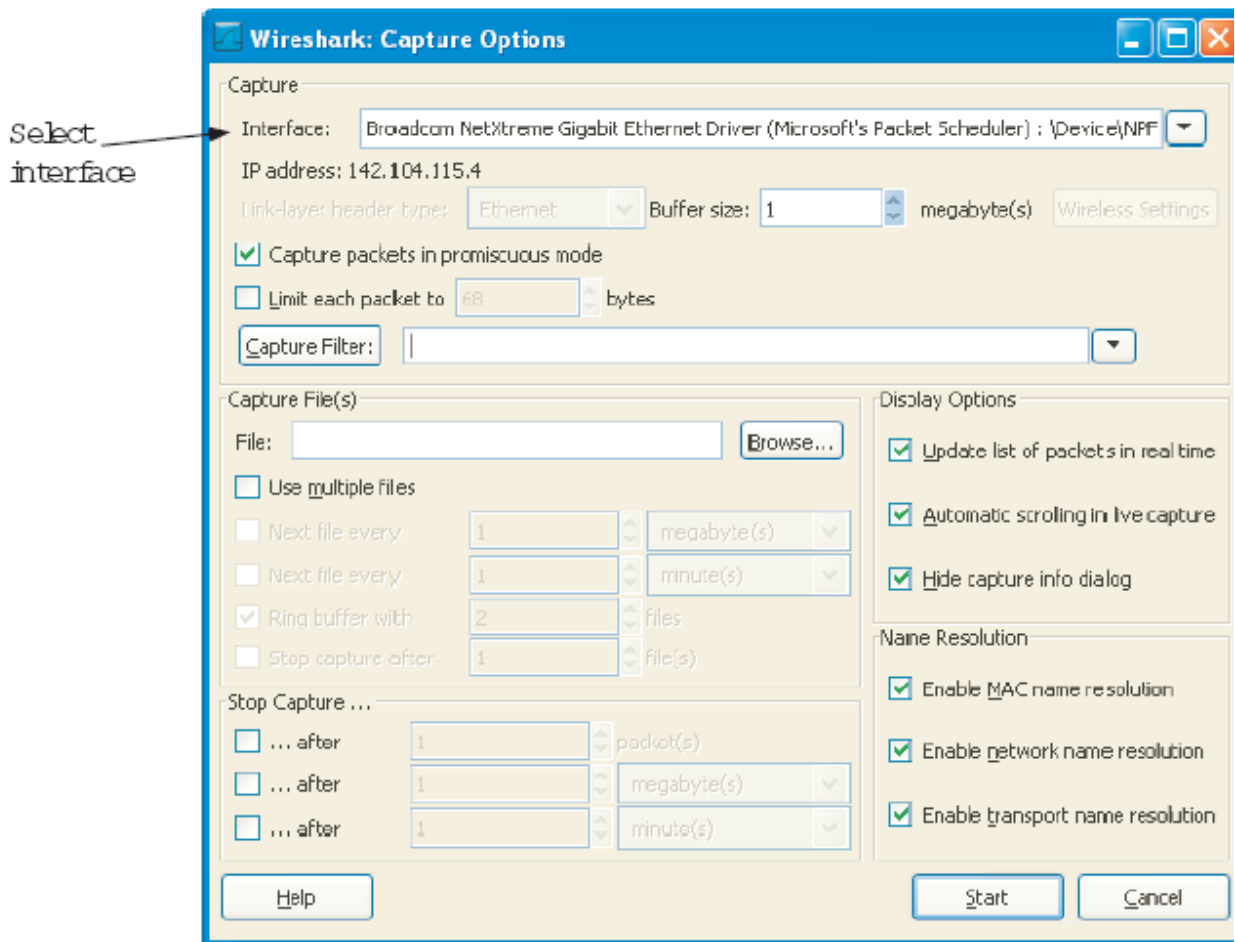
Wireshark: Capture Options

Select interface

Capture

Interface: Broadcom NetXtreme Gigabit Ethernet Driver (Microsoft's Packet Scheduler) : \Device\NPF

IP address: 142.104.115.4

Link-layer header type: Ethernet Buffer size: 1 megabyte(s) Wireless Settings

Capture packets in promiscuous mode

Limit each packet to 68 bytes

Capture Filter:

Capture File(s)

File: Browse...

Use multiple files

Next file every 1 megabyte(s)

Next file every 1 minute(s)

Ring buffer with 2 files

Stop capture after 1 file(s)

Display Options

Update list of packets in real time

Automatic scrolling in live capture

Hide capture info dialog

Name Resolution

Enable MAC name resolution

Enable network name resolution

Enable transport name resolution

Stop Capture ...

... after 1 packet(s)

... after 1 megabyte(s)

... after 1 minute(s)

Help

Start

Cancel